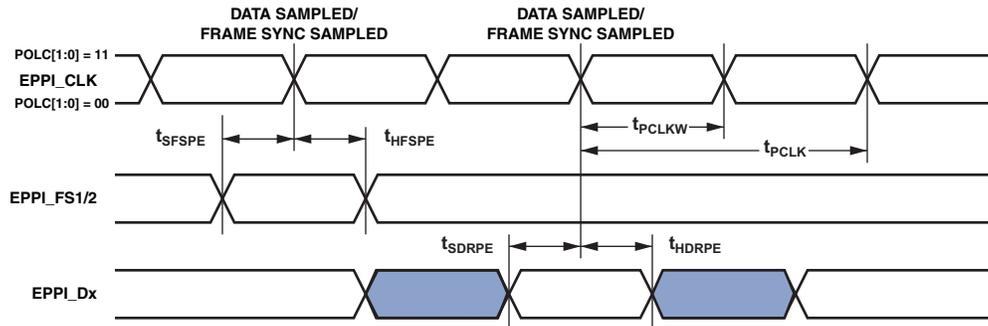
DATA SAMPLED/
FRAME SYNC SAMPLED

DATA SAMPLED/
FRAME SYNC SAMPLED

POLC[1:0] = 11

EPPI_CLK

POLC[1:0] = 00

$t_{SFSPE}$

$t_{HFSPE}$

$t_{PCLKW}$

$t_{PCLK}$

EPPI_FS1/2

$t_{SDRPE}$

$t_{HDRPE}$

EPPI_Dx